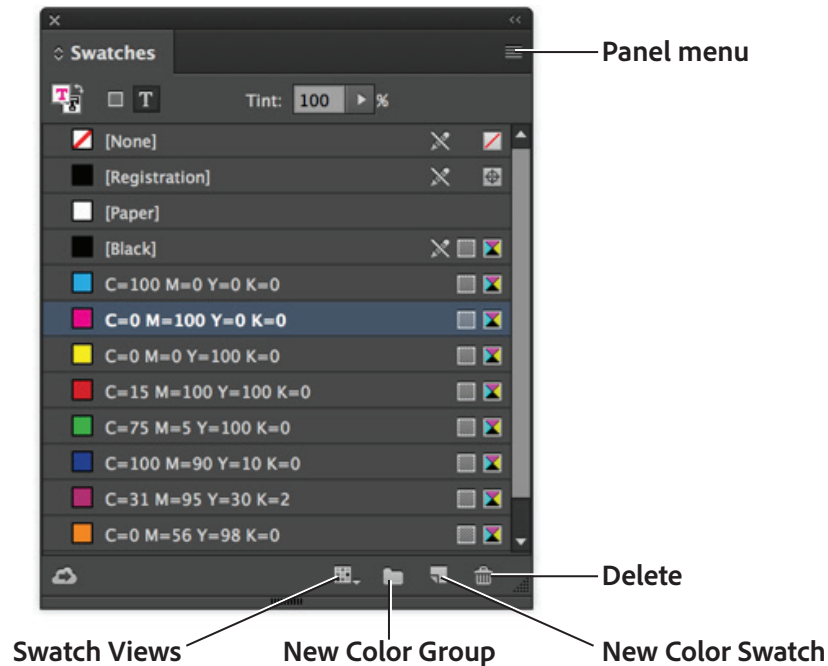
Swatches

Panel menu

Tint: 100 %

[None]

[Registration]

[Paper]

[Black]

C=100 M=0 Y=0 K=0

C=0 M=100 Y=0 K=0

C=0 M=0 Y=100 K=0

C=15 M=100 Y=100 K=0

C=75 M=5 Y=100 K=0

C=100 M=90 Y=10 K=0

C=31 M=95 Y=30 K=2

C=0 M=56 Y=98 K=0

Delete

Swatch Views

New Color Group

New Color Swatch